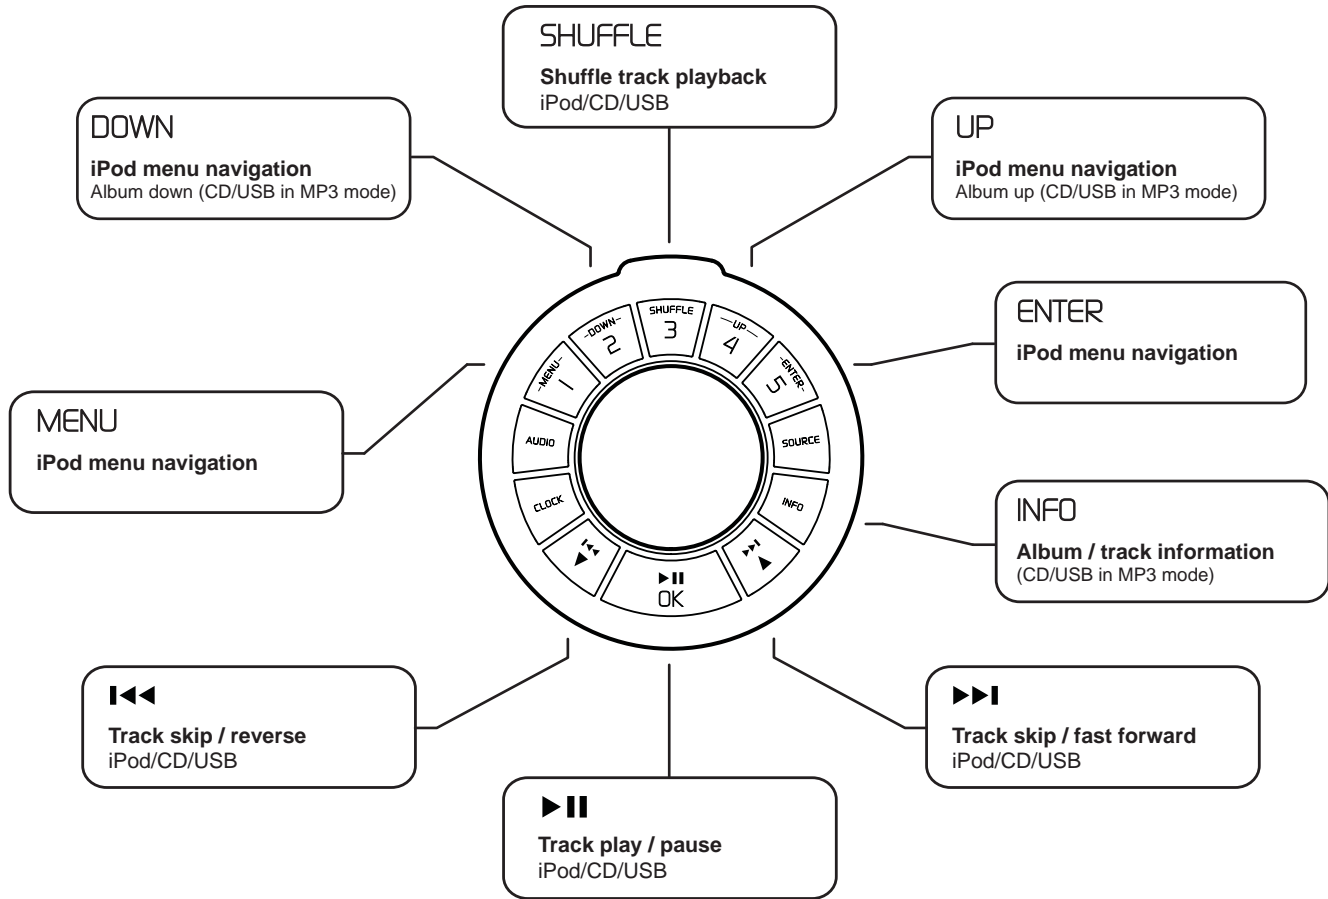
SHUFFLE
**Shuffle track playback**
iPod/CD/USB

DOWN
**iPod menu navigation**
Album down (CD/USB in MP3 mode)

UP
**iPod menu navigation**
Album up (CD/USB in MP3 mode)

ENTER
**iPod menu navigation**

MENU
**iPod menu navigation**

INFO
**Album / track information**
(CD/USB in MP3 mode)

-MENU- 1
-DOWN- 2
SHUFFLE 3
-UP- 4
-ENTER- 5
AUDIO
SOURCE
CLOCK
INFO
▶II OK

I◀◀
**Track skip / reverse**
iPod/CD/USB

▶▶I
**Track skip / fast forward**
iPod/CD/USB

▶II
**Track play / pause**
iPod/CD/USB